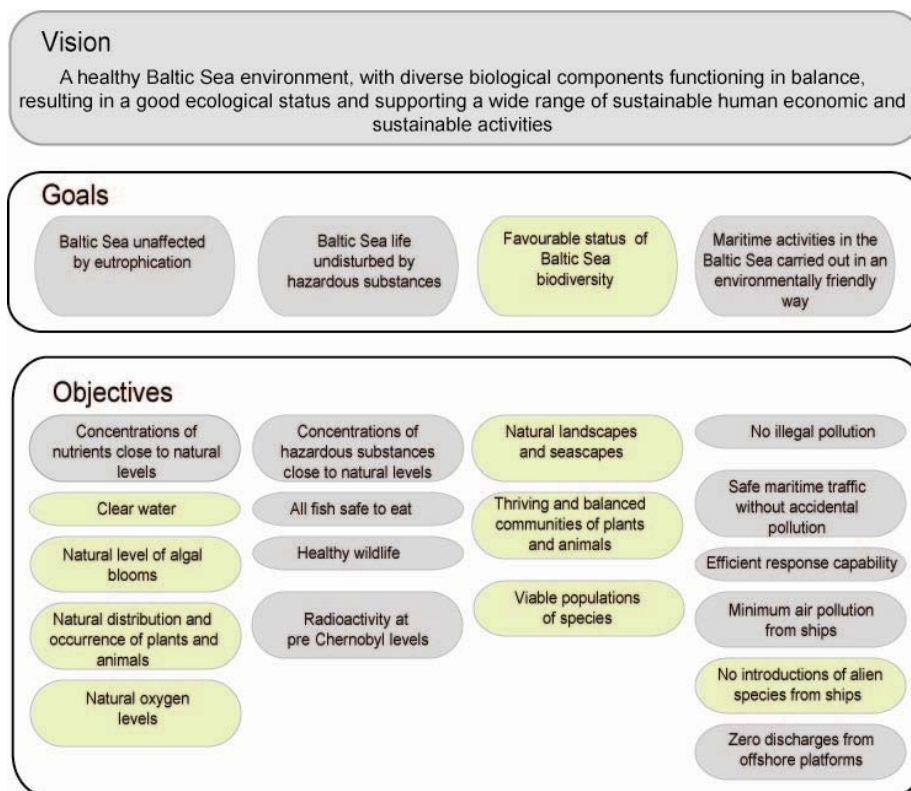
Vision

A healthy Baltic Sea environment, with diverse biological components functioning in balance, resulting in a good ecological status and supporting a wide range of sustainable human economic and sustainable activities

Goals

Baltic Sea unaffected by eutrophication

Baltic Sea life undisturbed by hazardous substances

Favourable status of Baltic Sea biodiversity

Maritime activities in the Baltic Sea carried out in an environmentally friendly way

Objectives

Concentrations of nutrients close to natural levels

Clear water

Natural level of algal blooms

Natural distribution and occurrence of plants and animals

Natural oxygen levels

Concentrations of hazardous substances close to natural levels

All fish safe to eat

Healthy wildlife

Radioactivity at pre Chernobyl levels

Natural landscapes and seascapes

Thriving and balanced communities of plants and animals

Viable populations of species

No illegal pollution

Safe maritime traffic without accidental pollution

Efficient response capability

Minimum air pollution from ships

No introductions of alien species from ships

Zero discharges from offshore platforms